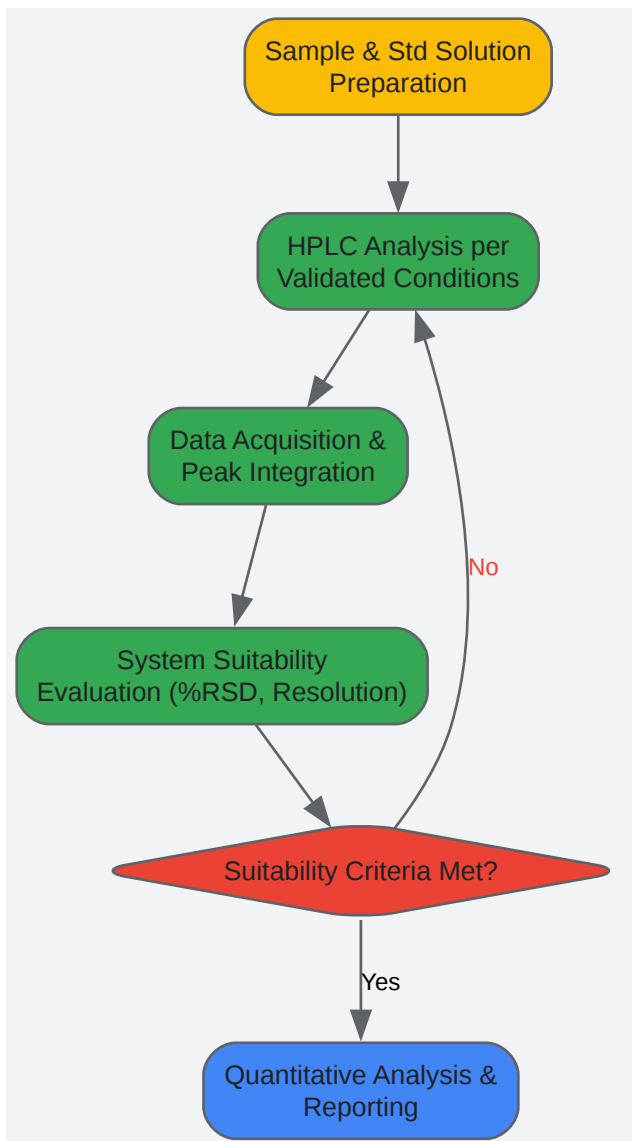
Sample & Std Solution Preparation

HPLC Analysis per Validated Conditions

Data Acquisition & Peak Integration

No

System Suitability Evaluation (%RSD, Resolution)

Suitability Criteria Met?

Yes

Quantitative Analysis & Reporting